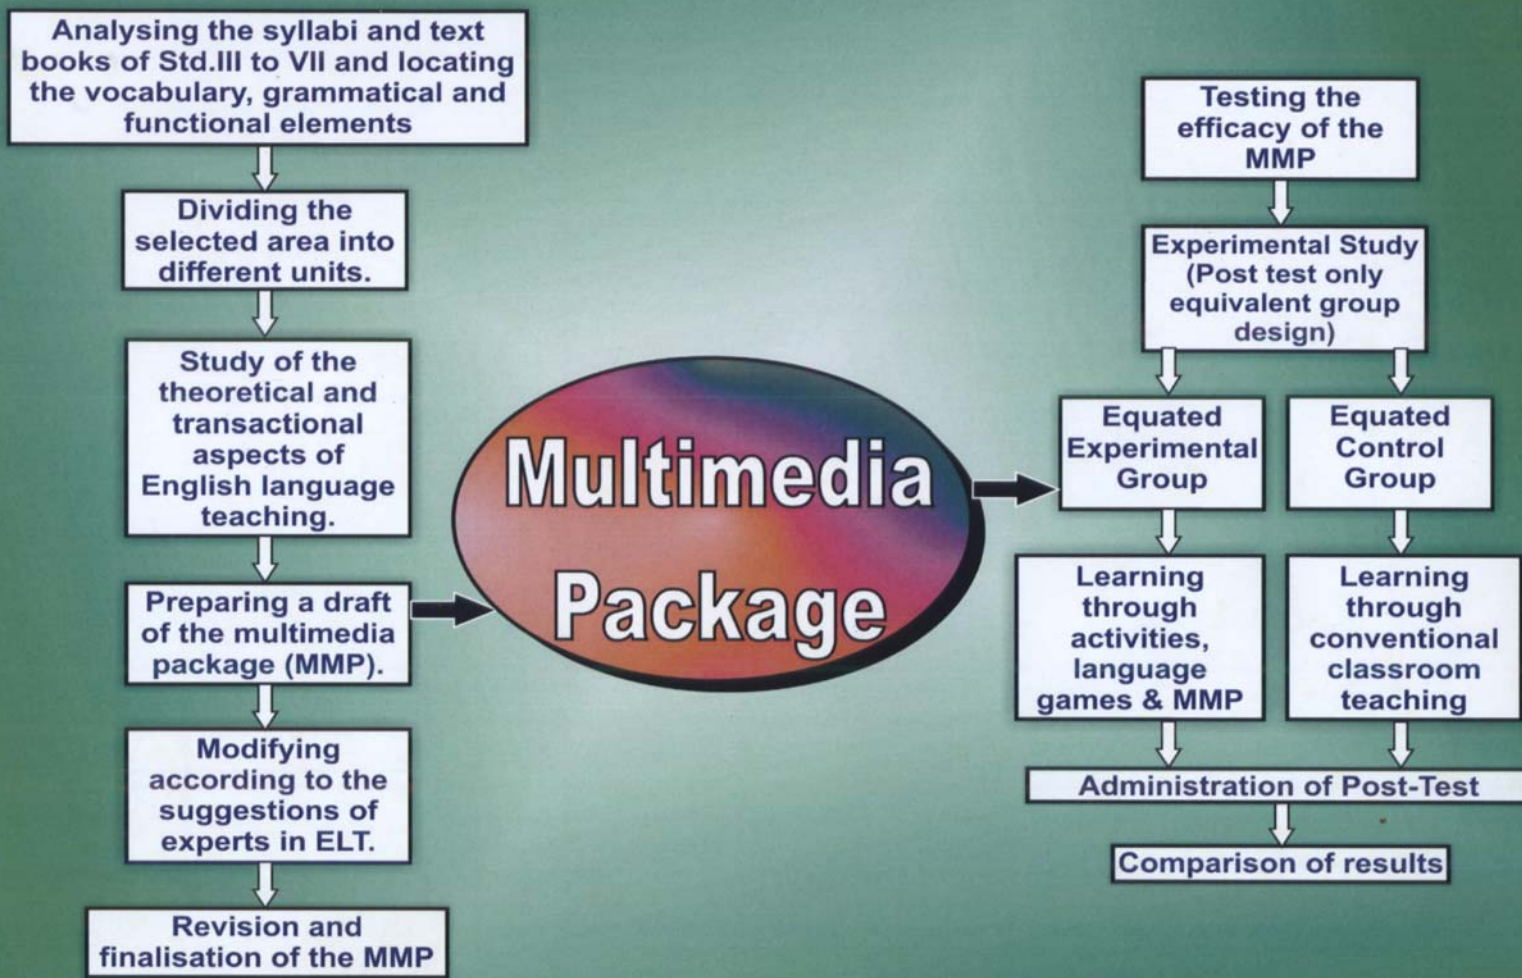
Analysing the syllabi and text books of Std.III to VII and locating the vocabulary, grammatical and functional elements

Dividing the selected area into different units.

Study of the theoretical and transactional aspects of English language teaching.

Preparing a draft of the multimedia package (MMP).

Modifying according to the suggestions of experts in ELT.

Revision and finalisation of the MMP

Multimedia Package

Testing the efficacy of the MMP

Experimental Study (Post test only equivalent group design)

Equated Experimental Group

Equated Control Group

Learning through activities, language games & MMP

Learning through conventional classroom teaching

Administration of Post-Test

Comparison of results